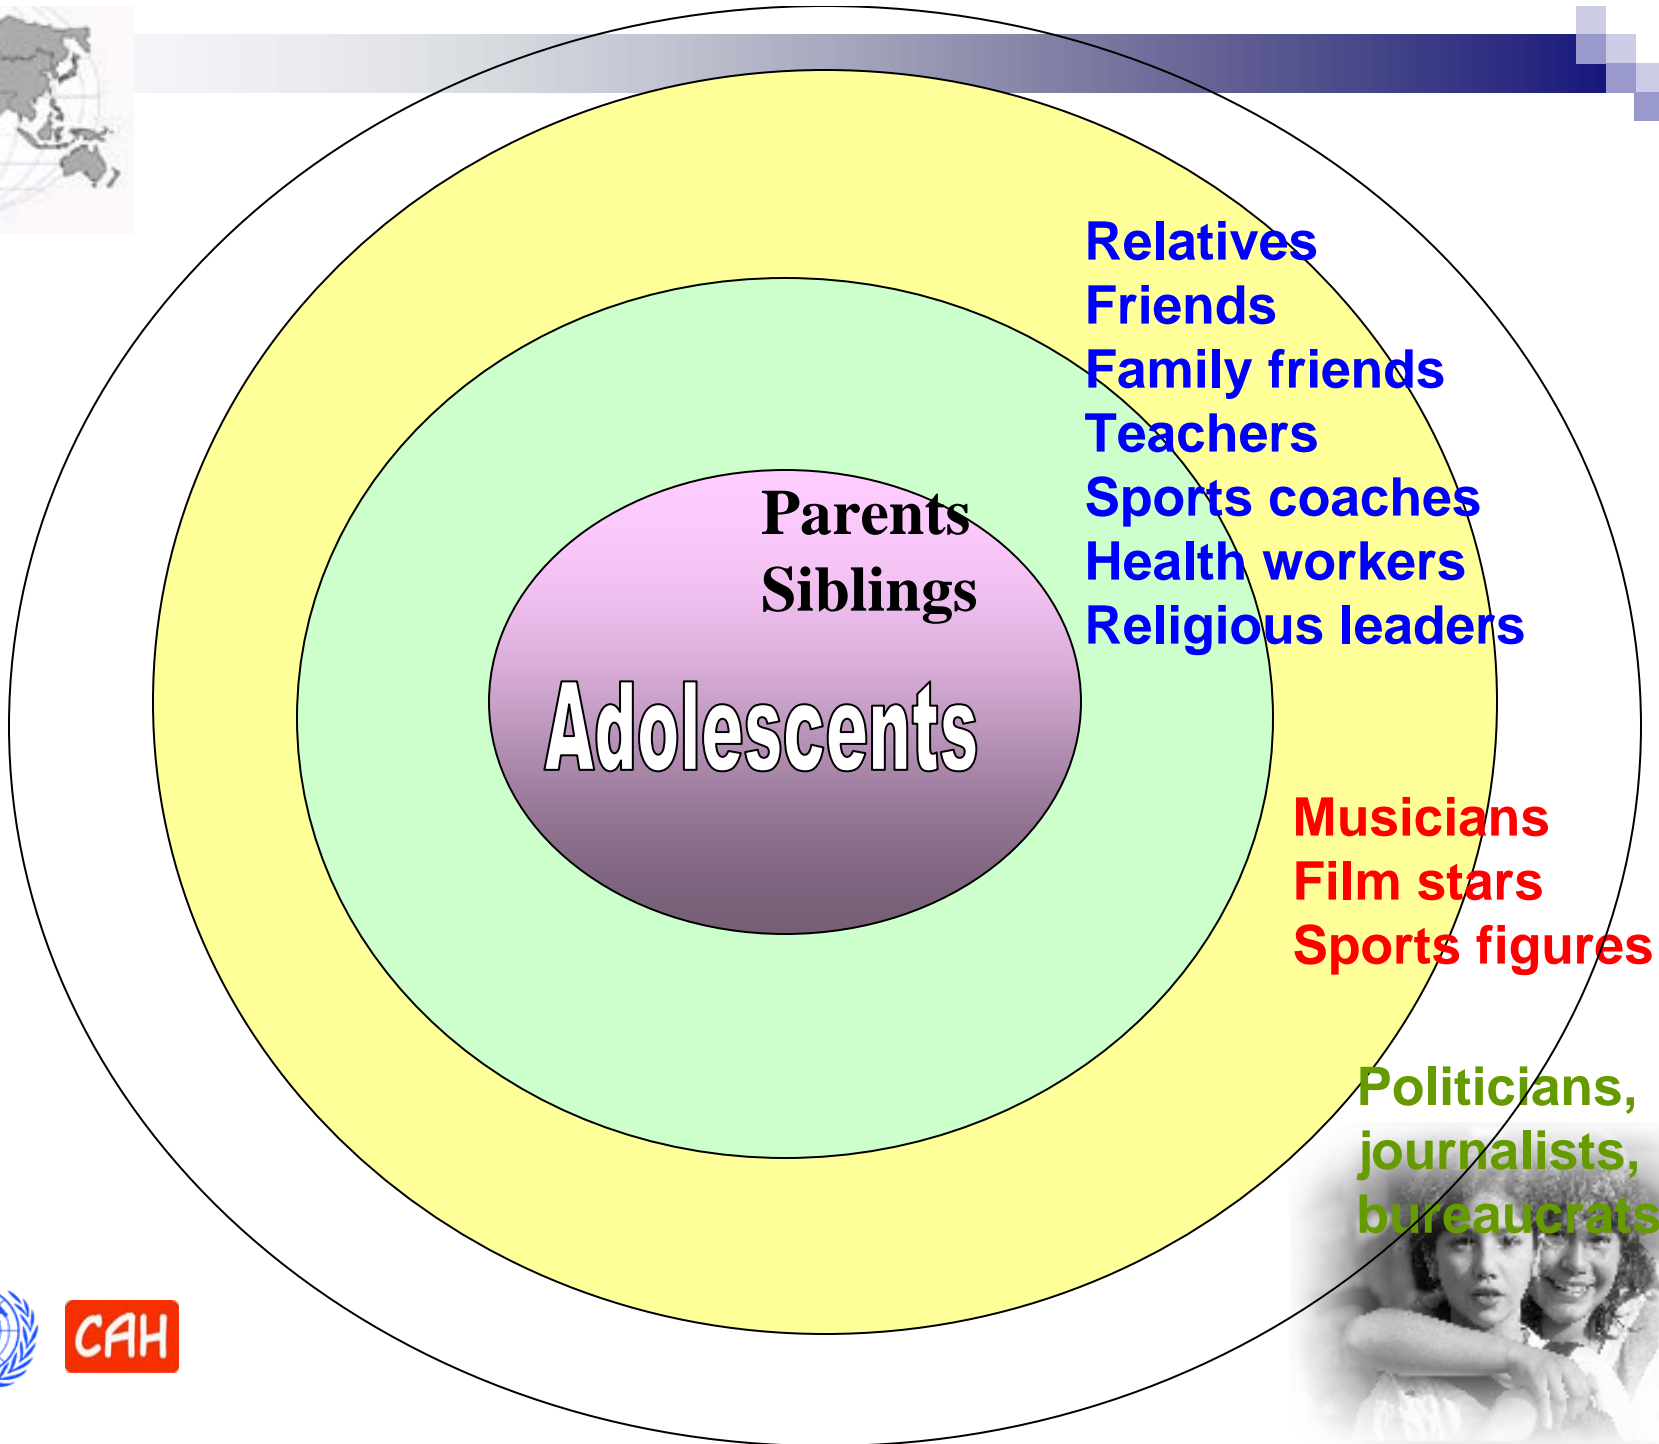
Relatives
Friends
Family friends
Teachers
Sports coaches
Health workers
Religious leaders

Parents
Siblings

Adolescents

Musicians
Film stars
Sports figures

Politicians,
journalists,
bureaucrats

CAH